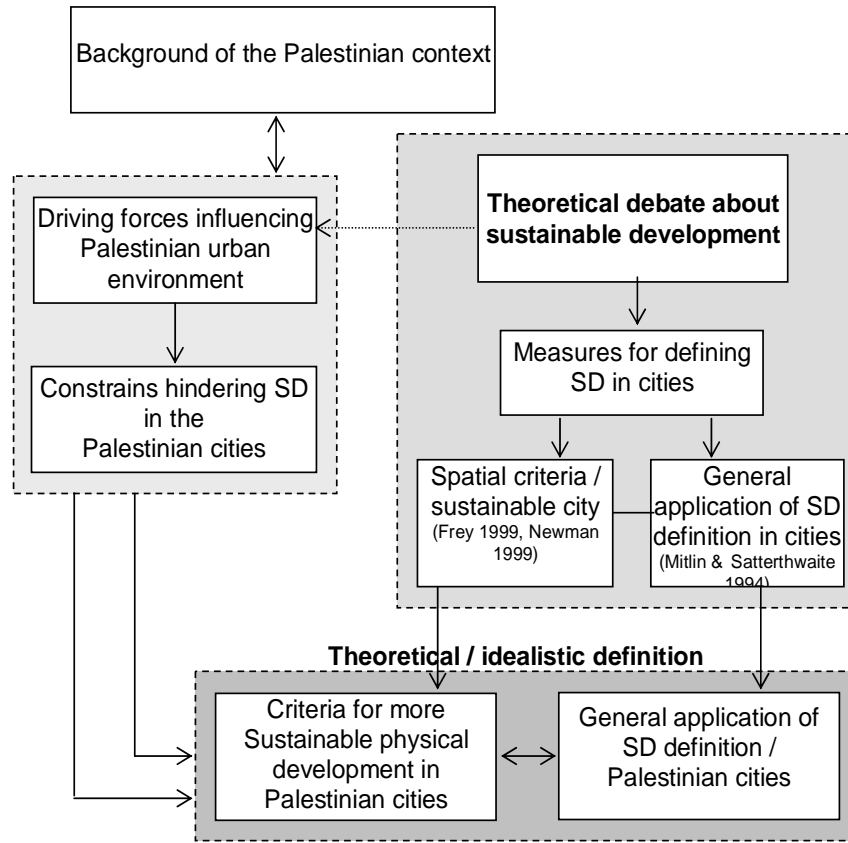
Background of the Palestinian context

Driving forces influencing Palestinian urban environment

Constrains hindering SD in the Palestinian cities

**Theoretical debate about sustainable development**

Measures for defining SD in cities

Spatial criteria / sustainable city
(Frey 1999, Newman 1999)

General application of SD definition in cities
(Mitlin & Satterthwaite 1994)

**Theoretical / idealistic definition**

Criteria for more Sustainable physical development in Palestinian cities

General application of SD definition / Palestinian cities